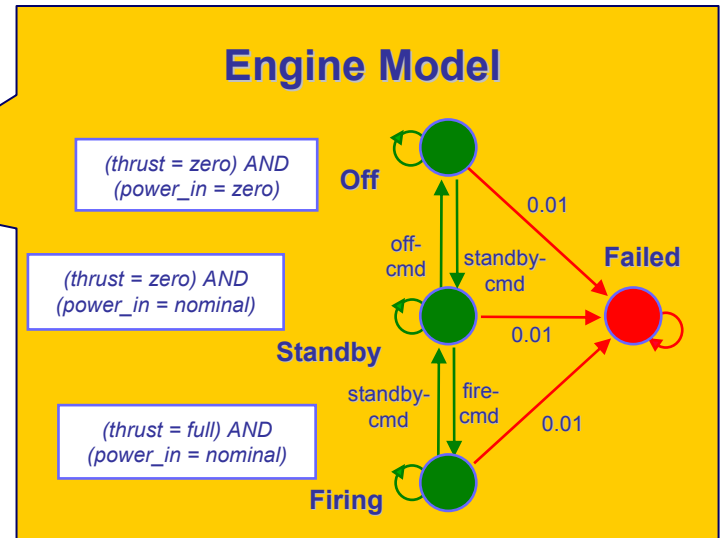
Engine Model

(thrust = zero) AND
(power_in = zero)

Off

(thrust = zero) AND
(power_in = nominal)

Standby

(thrust = full) AND
(power_in = nominal)

Firing

off-cmd

standby-cmd

standby-cmd

fire-cmd

0.01

0.01

0.01

Failed